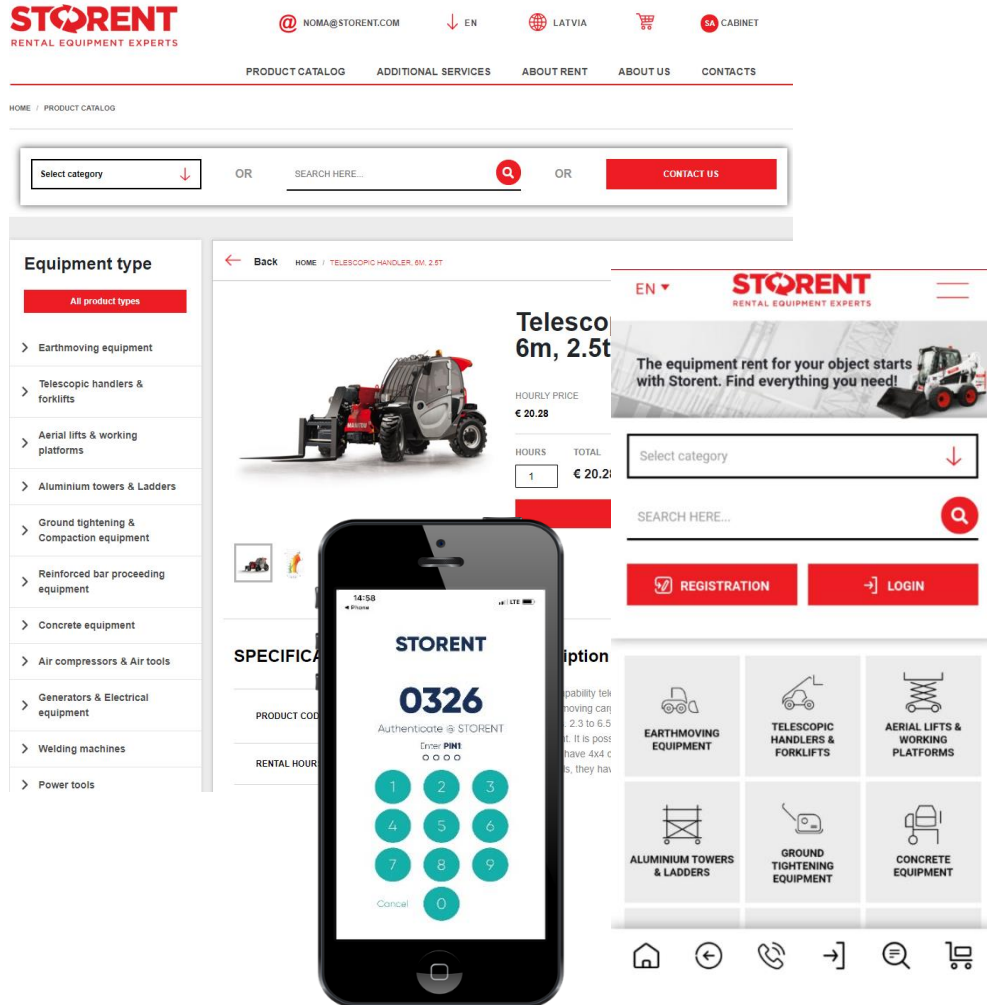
STORENT
RENTAL EQUIPMENT EXPERTS

NOMA@STORENT.COM EN LATVIA SA CABINET

PRODUCT CATALOG ADDITIONAL SERVICES ABOUT RENT ABOUT US CONTACTS

HOME / PRODUCT CATALOG

Select category OR SEARCH HERE... OR CONTACT US

Equipment type

All product types

Earthmoving equipment
Telescopic handlers & forklifts
Aerial lifts & working platforms
Aluminium towers & Ladders
Ground tightening & Compaction equipment
Reinforced bar proceeding equipment
Concrete equipment
Air compressors & Air tools
Generators & Electrical equipment
Welding machines
Power tools

Back HOME / TELESCOPIC HANDLER, 6M, 2.5T

Telesco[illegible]
6m, 2.5t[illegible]

HOURLY PRICE
€ 20.28

HOURS TOTAL
1 € 20.2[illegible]

SPECIFICA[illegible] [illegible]iption

PRODUCT COD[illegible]
RENTAL HOUR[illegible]

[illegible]pability tel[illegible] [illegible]moving carg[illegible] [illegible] 2.3 to 6.5 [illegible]t. It is poss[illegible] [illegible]have 4x4 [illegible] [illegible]s, they hav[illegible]

14:58
◂ Phone
LTE

STORENT
0326
Authenticate @ STORENT
Enter PIN1

1 2 3
4 5 6
7 8 9
Cancel 0

EN
STORENT
RENTAL EQUIPMENT EXPERTS

The equipment rent for your object starts with Storent. Find everything you need!

Select category
SEARCH HERE...

REGISTRATION LOGIN

EARTHMOVING EQUIPMENT
TELESCOPIC HANDLERS & FORKLIFTS
AERIAL LIFTS & WORKING PLATFORMS
ALUMINIUM TOWERS & LADDERS
GROUND TIGHTENING EQUIPMENT
CONCRETE EQUIPMENT